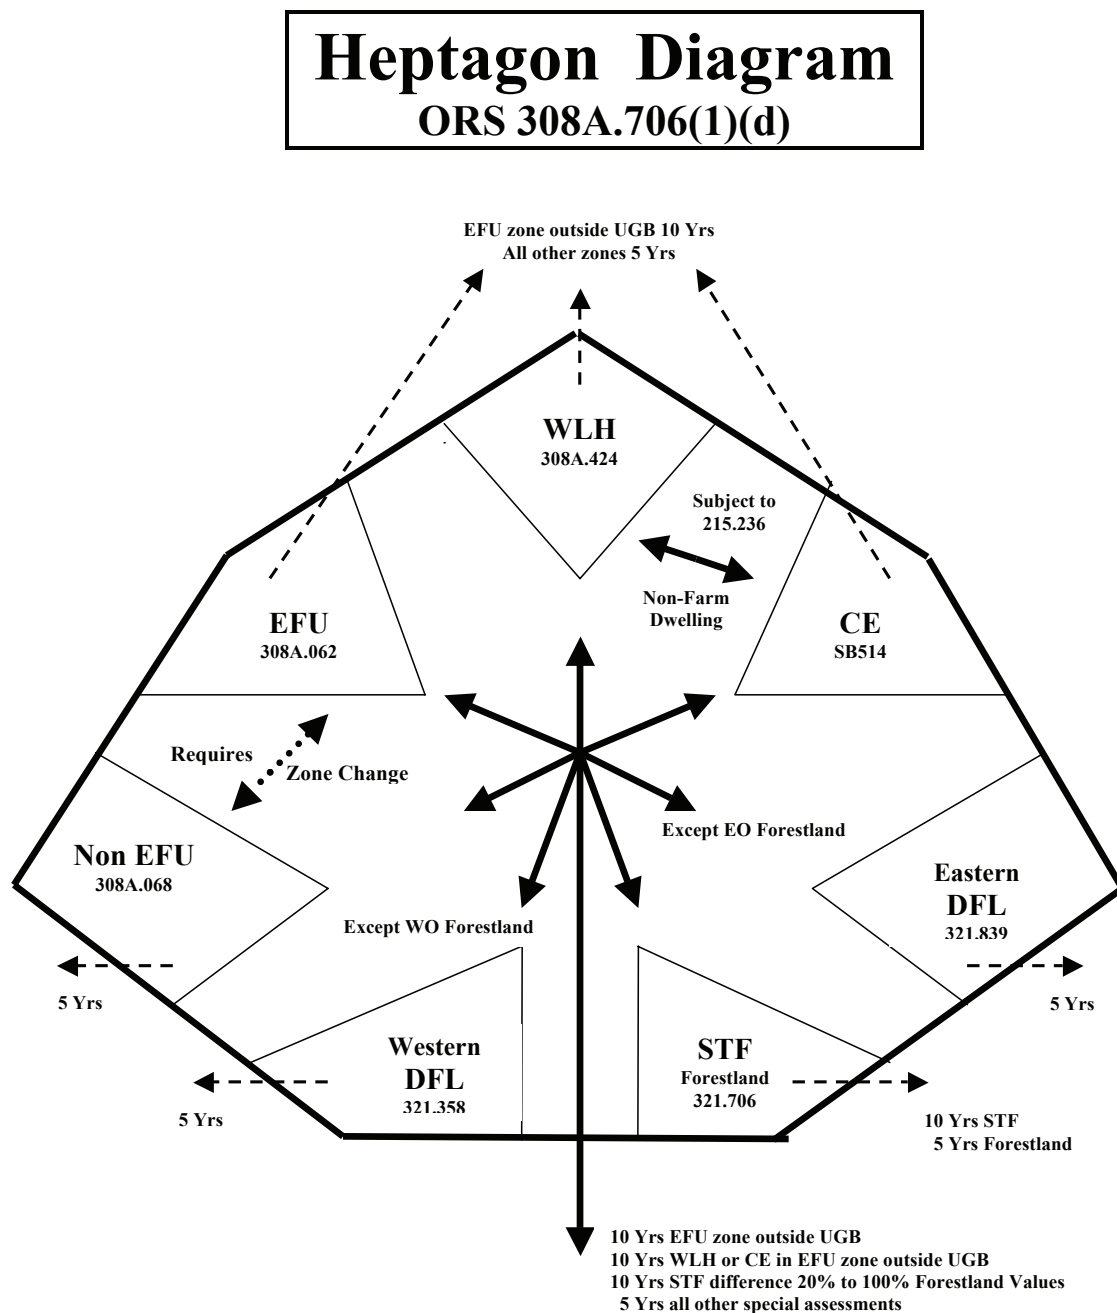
Heptagon Diagram
ORS 308A.706(1)(d)

EFU zone outside UGB 10 Yrs
All other zones 5 Yrs

WLH
308A.424

Subject to
215.236

Non-Farm
Dwelling

EFU
308A.062

CE
SB514

Requires

Zone Change

Except EO Forestland

Non EFU
308A.068

Eastern
DFL
321.839

Except WO Forestland

5 Yrs

5 Yrs

Western
DFL
321.358

STF
Forestland
321.706

5 Yrs

10 Yrs STF
5 Yrs Forestland

10 Yrs EFU zone outside UGB
10 Yrs WLH or CE in EFU zone outside UGB
10 Yrs STF difference 20% to 100% Forestland Values
5 Yrs all other special assessments